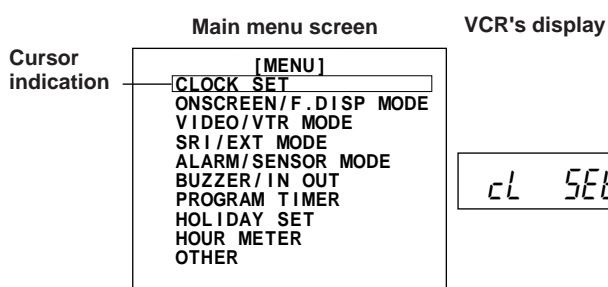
Main menu screen

VCR's display

Cursor indication

[MENU]
CLOCK SET
ONSCREEN/F.DISP MODE
VIDEO/VTR MODE
SRI/EXT MODE
ALARM/SENSOR MODE
BUZZER/IN OUT
PROGRAM TIMER
HOLIDAY SET
HOUR METER
OTHER

cL SEt